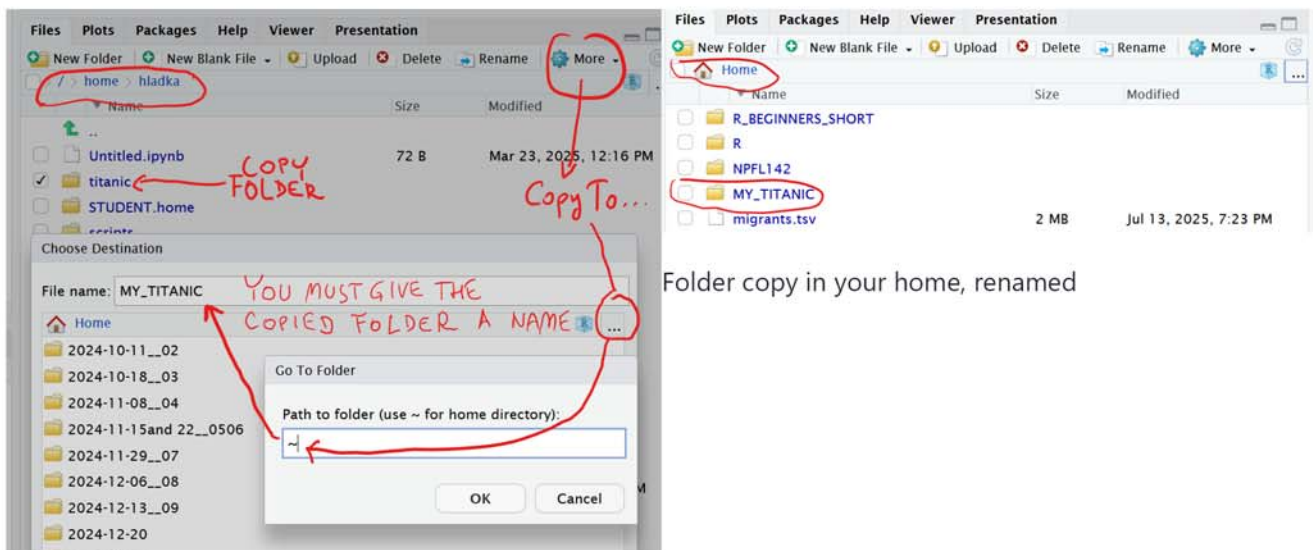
Files Plots Packages Help Viewer Presentation

New Folder New Blank File Upload Delete Rename More

/ > home > hladka

Name Size Modified

..

Untitled.ipynb 72 B Mar 23, 2025, 12:16 PM

titanic

STUDENT.home

scripts

COPY FOLDER

Copy To...

Choose Destination

File name: MY_TITANIC

YOU MUST GIVE THE COPIED FOLDER A NAME

Home

2024-10-11__02

2024-10-18__03

2024-11-08__04

2024-11-15and 22__0506

2024-11-29__07

2024-12-06__08

2024-12-13__09

2024-12-20

Go To Folder

Path to folder (use ~ for home directory):

~

OK Cancel

Files Plots Packages Help Viewer Presentation

New Folder New Blank File Upload Delete Rename More

Home

Name Size Modified

R_BEGINNERS_SHORT

R

NPFL142

MY_TITANIC

migrants.tsv 2 MB Jul 13, 2025, 7:23 PM

Folder copy in your home, renamed